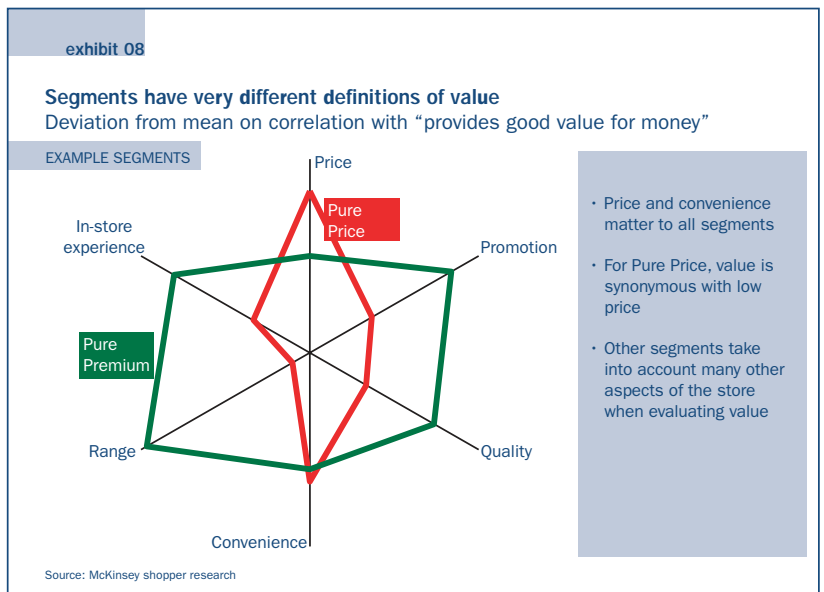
exhibit 08

Segments have very different definitions of value
Deviation from mean on correlation with “provides good value for money”

EXAMPLE SEGMENTS

Price

Pure Price

In-store experience

Promotion

Pure Premium

Range

Quality

Convenience

• Price and convenience matter to all segments

• For Pure Price, value is synonymous with low price

• Other segments take into account many other aspects of the store when evaluating value

Source: McKinsey shopper research